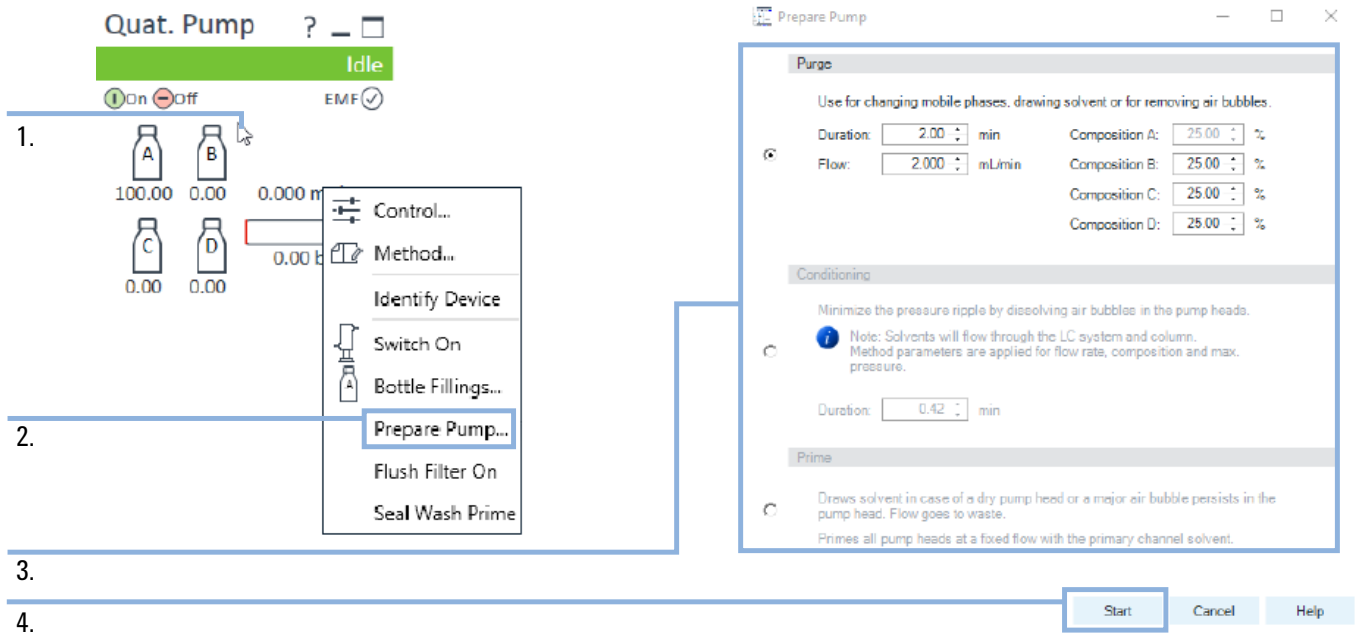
Quat. Pump ?

Idle

On Off EMF

1.

A B

100.00 0.00 0.000 m

C D

0.00 0.00 0.00 b

Control...

Method...

Identify Device

Switch On

Bottle Fillings...

2.

Prepare Pump...

Flush Filter On

Seal Wash Prime

3.

4.

Prepare Pump

Purge

Use for changing mobile phases, drawing solvent or for removing air bubbles.

Duration: 2.00 min

Flow: 2.000 mL/min

Composition A: 25.00 %

Composition B: 25.00 %

Composition C: 25.00 %

Composition D: 25.00 %

Conditioning

Minimize the pressure ripple by dissolving air bubbles in the pump heads.

Note: Solvents will flow through the LC system and column. Method parameters are applied for flow rate, composition and max. pressure.

Duration: 0.42 min

Prime

Draws solvent in case of a dry pump head or a major air bubble persists in the pump head. Flow goes to waste.

Primes all pump heads at a fixed flow with the primary channel solvent.

Start Cancel Help